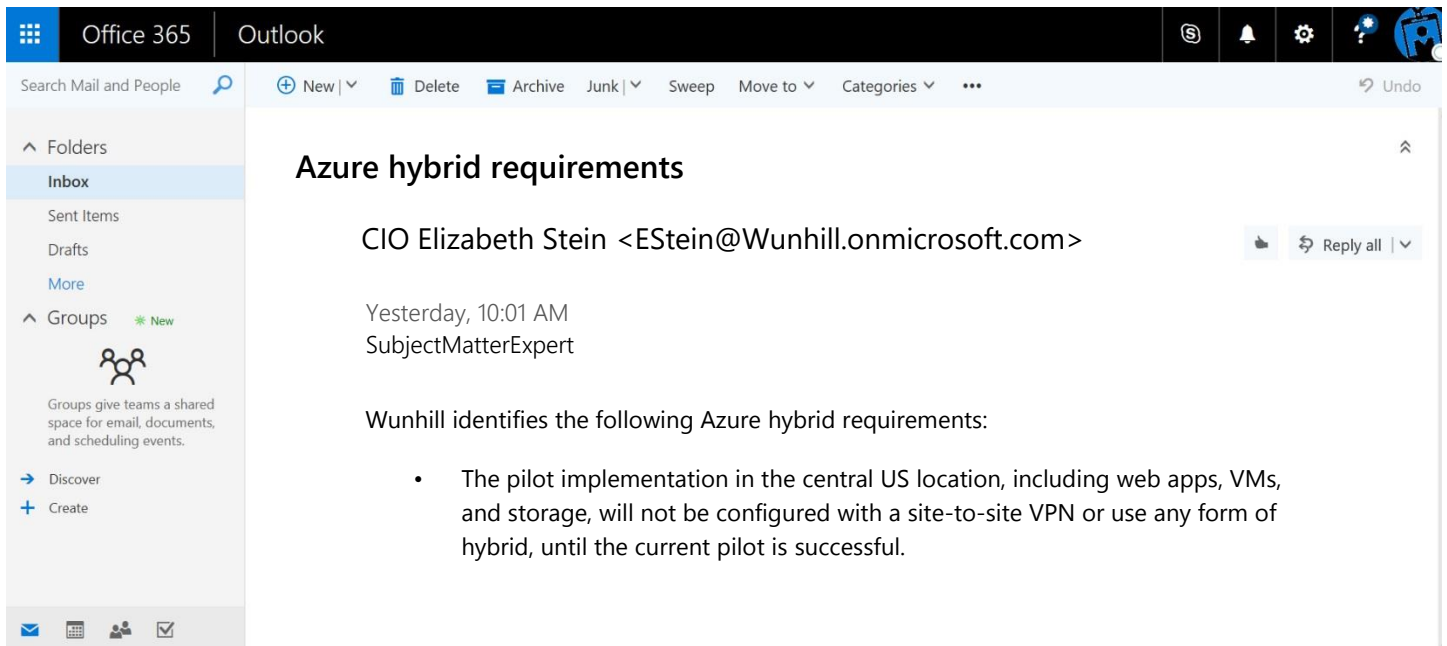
Office 365 | Outlook

Search Mail and People

⊕ New | ∨   Delete   Archive   Junk | ∨   Sweep   Move to ∨   Categories ∨   •••   Undo

∧ Folders
Inbox
Sent Items
Drafts
More
∧ Groups New

Groups give teams a shared space for email, documents, and scheduling events.

→ Discover
+ Create

Azure hybrid requirements

CIO Elizabeth Stein <EStein@Wunhill.onmicrosoft.com>

Reply all | ∨

Yesterday, 10:01 AM
SubjectMatterExpert

Wunhill identifies the following Azure hybrid requirements:

• The pilot implementation in the central US location, including web apps, VMs, and storage, will not be configured with a site-to-site VPN or use any form of hybrid, until the current pilot is successful.